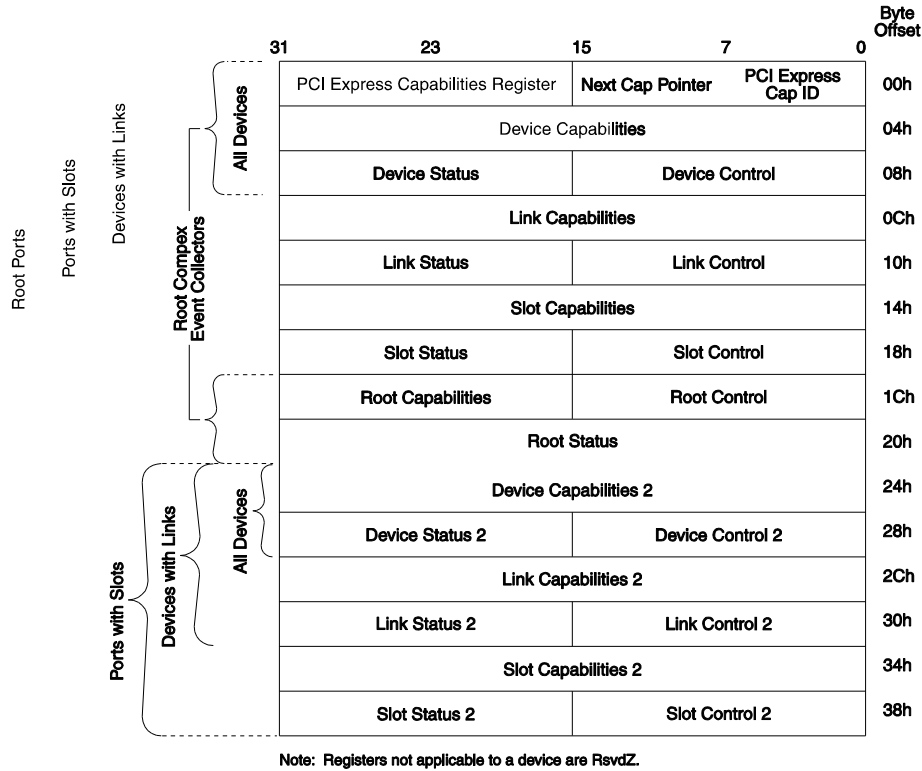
Byte Offset

31 23 15 7 0

| PCI Express Capabilities Register | Next Cap Pointer | PCI Express Cap ID | 00h |
|---|---|---|---|
| Device Capabilities | | | 04h |
| Device Status | Device Control | | 08h |
| Link Capabilities | | | 0Ch |
| Link Status | Link Control | | 10h |
| Slot Capabilities | | | 14h |
| Slot Status | Slot Control | | 18h |
| Root Capabilities | Root Control | | 1Ch |
| Root Status | | | 20h |
| Device Capabilities 2 | | | 24h |
| Device Status 2 | Device Control 2 | | 28h |
| Link Capabilities 2 | | | 2Ch |
| Link Status 2 | Link Control 2 | | 30h |
| Slot Capabilities 2 | | | 34h |
| Slot Status 2 | Slot Control 2 | | 38h |

Root Ports

Ports with Slots

Devices with Links

All Devices

Root Compex Event Collectors

Ports with Slots

Devices with Links

All Devices

Note: Registers not applicable to a device are RsvdZ.